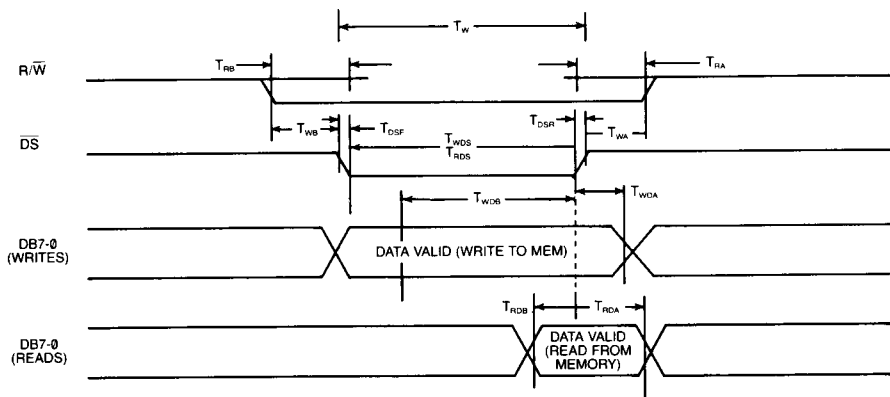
$T_W$

$R/\overline{W}$

$T_{RB}$

$T_{RA}$

$T_{WB}$

$T_{DSF}$

$T_{DSR}$

$T_{WA}$

$\overline{DS}$

$T_{WDS}$
$T_{RDS}$

$T_{WDB}$

$T_{WDA}$

DB7-0
(WRITES)

DATA VALID (WRITE TO MEM)

$T_{RDB}$

$T_{RDA}$

DB7-0
(READS)

DATA VALID
(READ FROM
MEMORY)